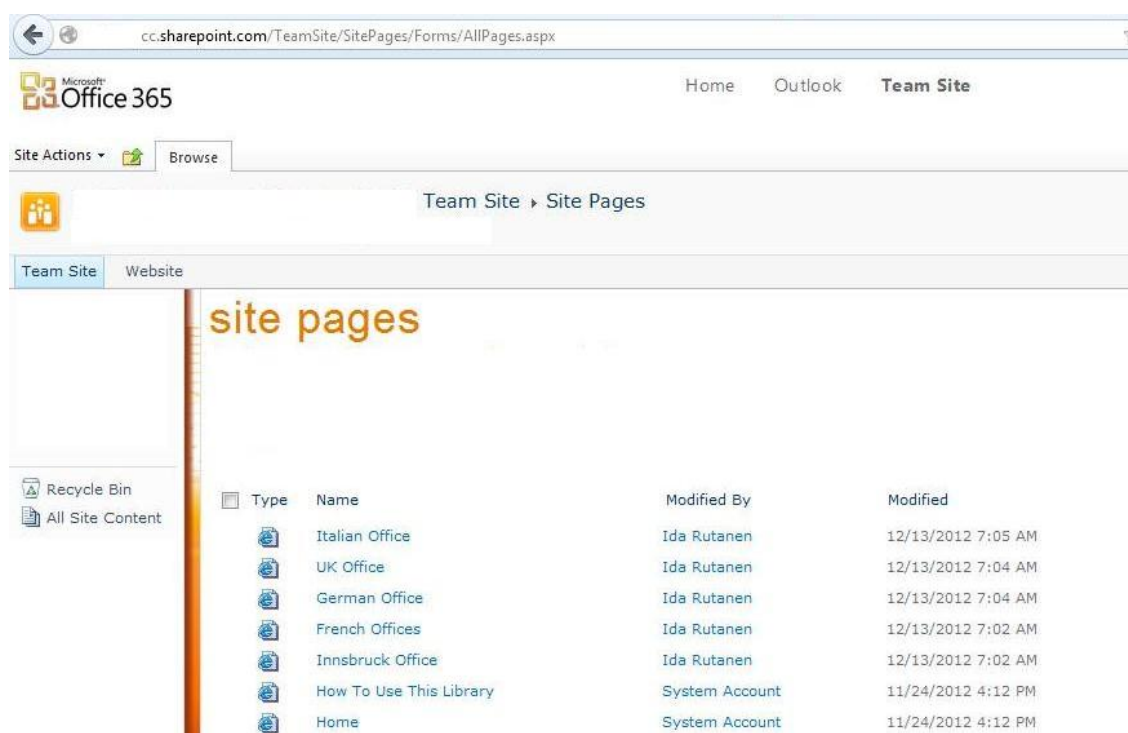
cc.sharepoint.com/TeamSite/SitePages/Forms/AllPages.aspx

Microsoft Office 365

Home Outlook Team Site

Site Actions ▾ Browse

Team Site ▸ Site Pages

Team Site Website

site pages

Recycle Bin
All Site Content

| Type | Name | Modified By | Modified |
|---|---|---|---|
| | Italian Office | Ida Rutanen | 12/13/2012 7:05 AM |
| | UK Office | Ida Rutanen | 12/13/2012 7:04 AM |
| | German Office | Ida Rutanen | 12/13/2012 7:04 AM |
| | French Offices | Ida Rutanen | 12/13/2012 7:02 AM |
| | Innsbruck Office | Ida Rutanen | 12/13/2012 7:02 AM |
| | How To Use This Library | System Account | 11/24/2012 4:12 PM |
| | Home | System Account | 11/24/2012 4:12 PM |